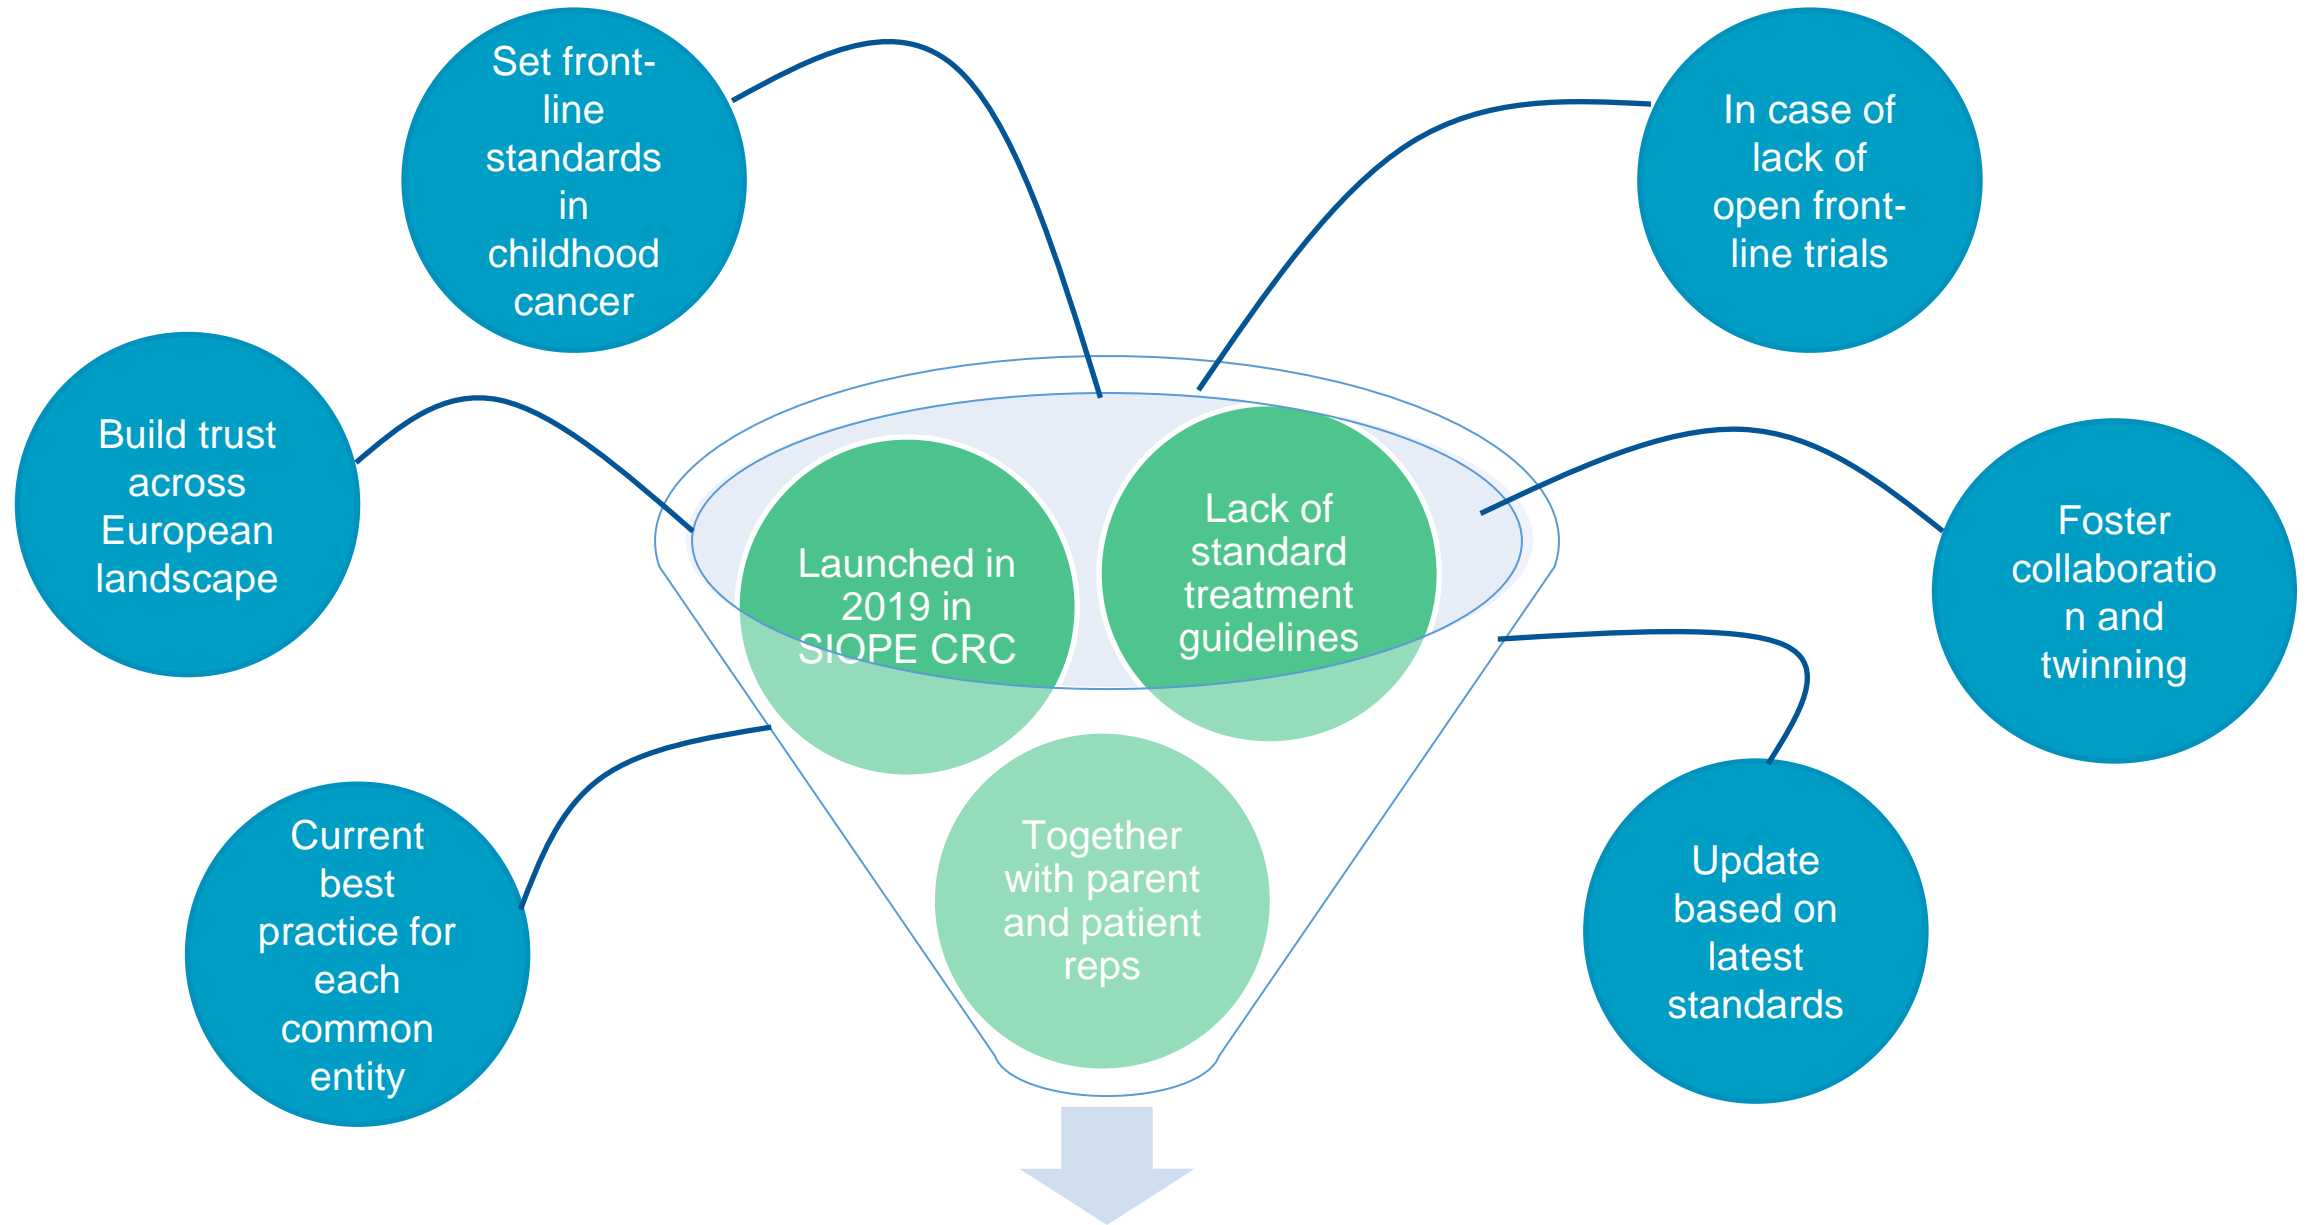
Set front-line standards in childhood cancer

In case of lack of open front-line trials

Build trust across European landscape

Launched in 2019 in SIOPE CRC

Lack of standard treatment guidelines

Foster collaboration and twinning

Current best practice for each common entity

Together with parent and patient reps

Update based on latest standards